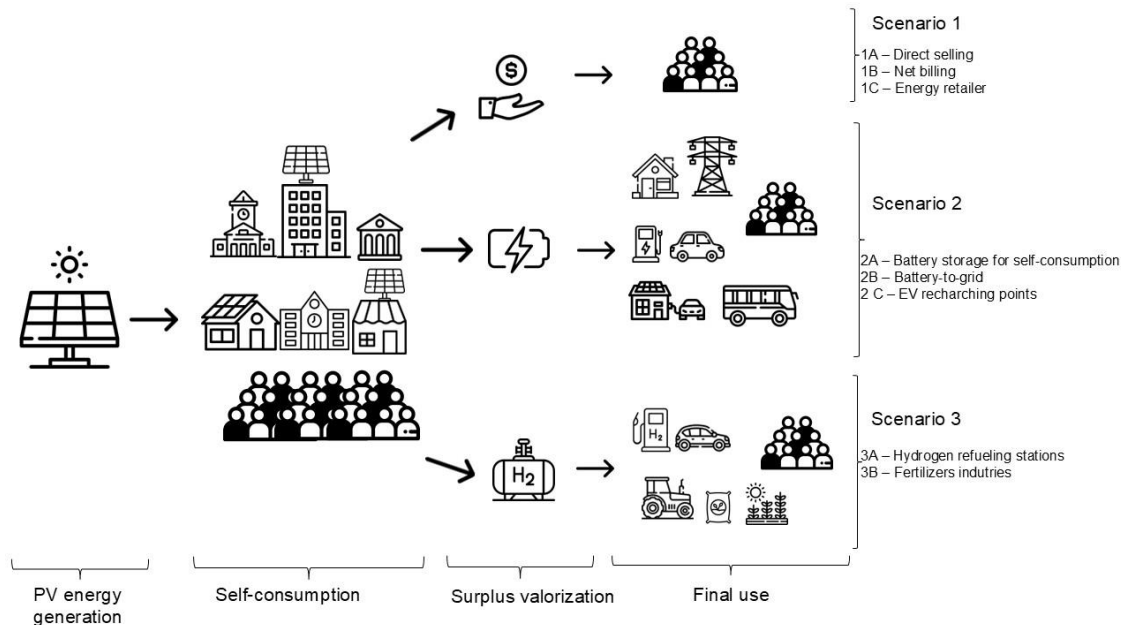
Scenario 1

1A – Direct selling
1B – Net billing
1C – Energy retailer

Scenario 2

2A – Battery storage for self-consumption
2B – Battery-to-grid
2 C – EV recharching points

Scenario 3

3A – Hydrogen refueling stations
3B – Fertilizers indutries

$H_2$

$H_2$

PV energy generation

Self-consumption

Surplus valorization

Final use